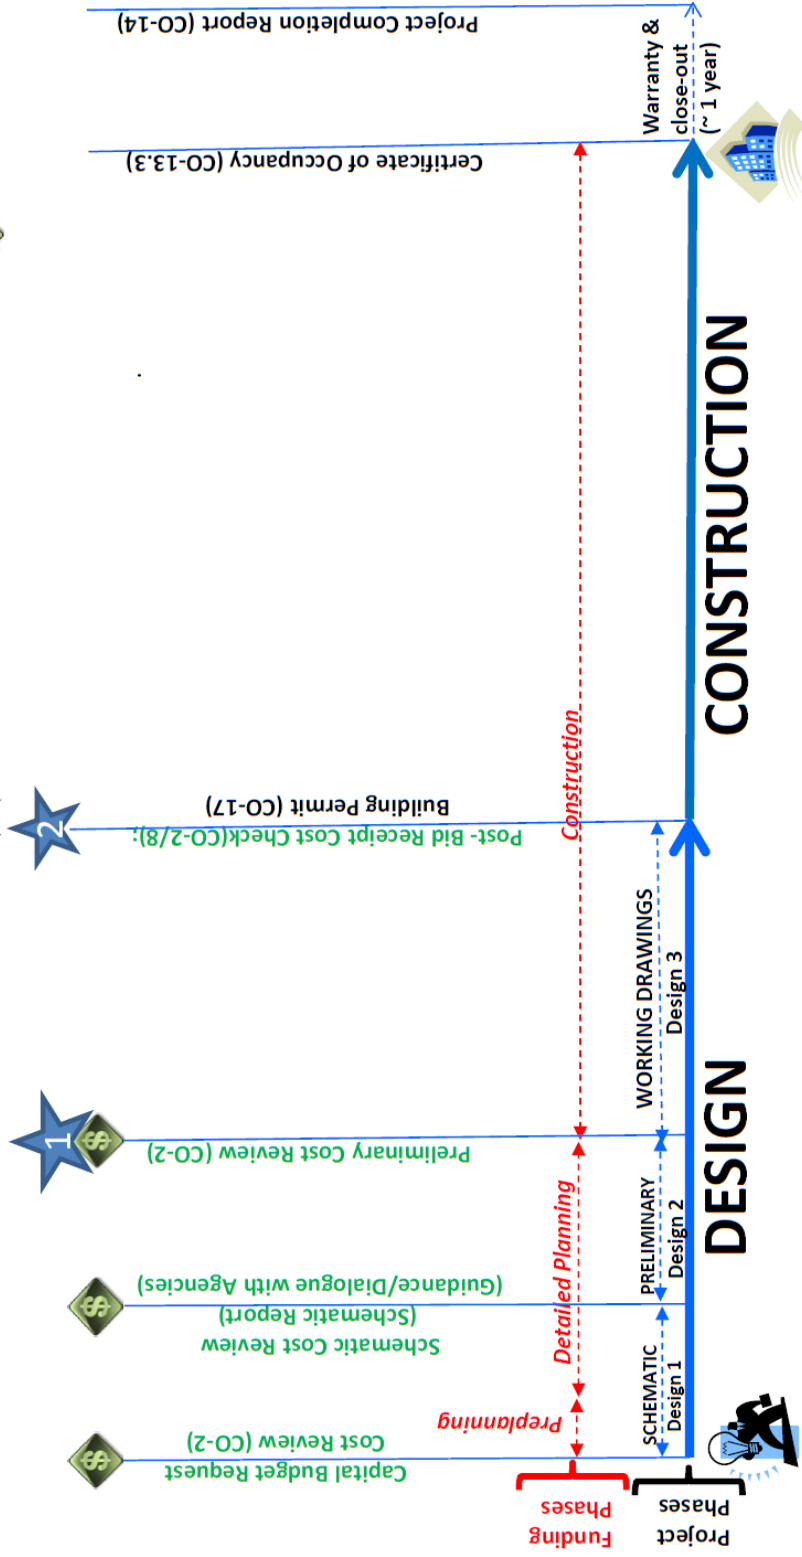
Project Phases

Funding Phases

SCHEMATIC
Design 1

PRELIMINARY
Design 2

WORKING DRAWINGS
Design 3

DESIGN

CONSTRUCTION

Warranty & close-out (~ 1 year)

Preplanning

Detailed Planning

Construction

Capital Budget Request
Cost Review (CO-2)

Schematic Cost Review
(Schematic Report)
(Guidance/Dialogue with Agencies)

Preliminary Cost Review (CO-2)

1

Post- Bid Receipt Cost Check(CO-2/8);
Building Permit (CO-17)

2

Certificate of Occupancy (CO-13.3)

Project Completion Report (CO-14)